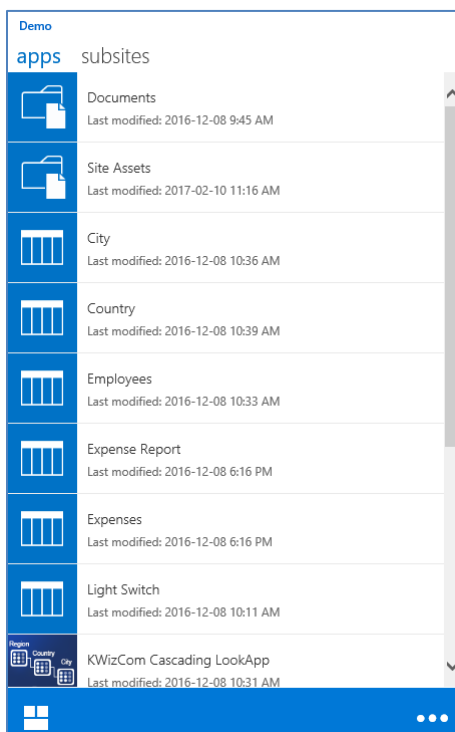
Demo

apps subsites

Documents
Last modified: 2016-12-08 9:45 AM

Site Assets
Last modified: 2017-02-10 11:16 AM

City
Last modified: 2016-12-08 10:36 AM

Country
Last modified: 2016-12-08 10:39 AM

Employees
Last modified: 2016-12-08 10:33 AM

Expense Report
Last modified: 2016-12-08 6:16 PM

Expenses
Last modified: 2016-12-08 6:16 PM

Light Switch
Last modified: 2016-12-08 10:11 AM

Region Country City

KWizCom Cascading LookApp
Last modified: 2016-12-08 10:31 AM